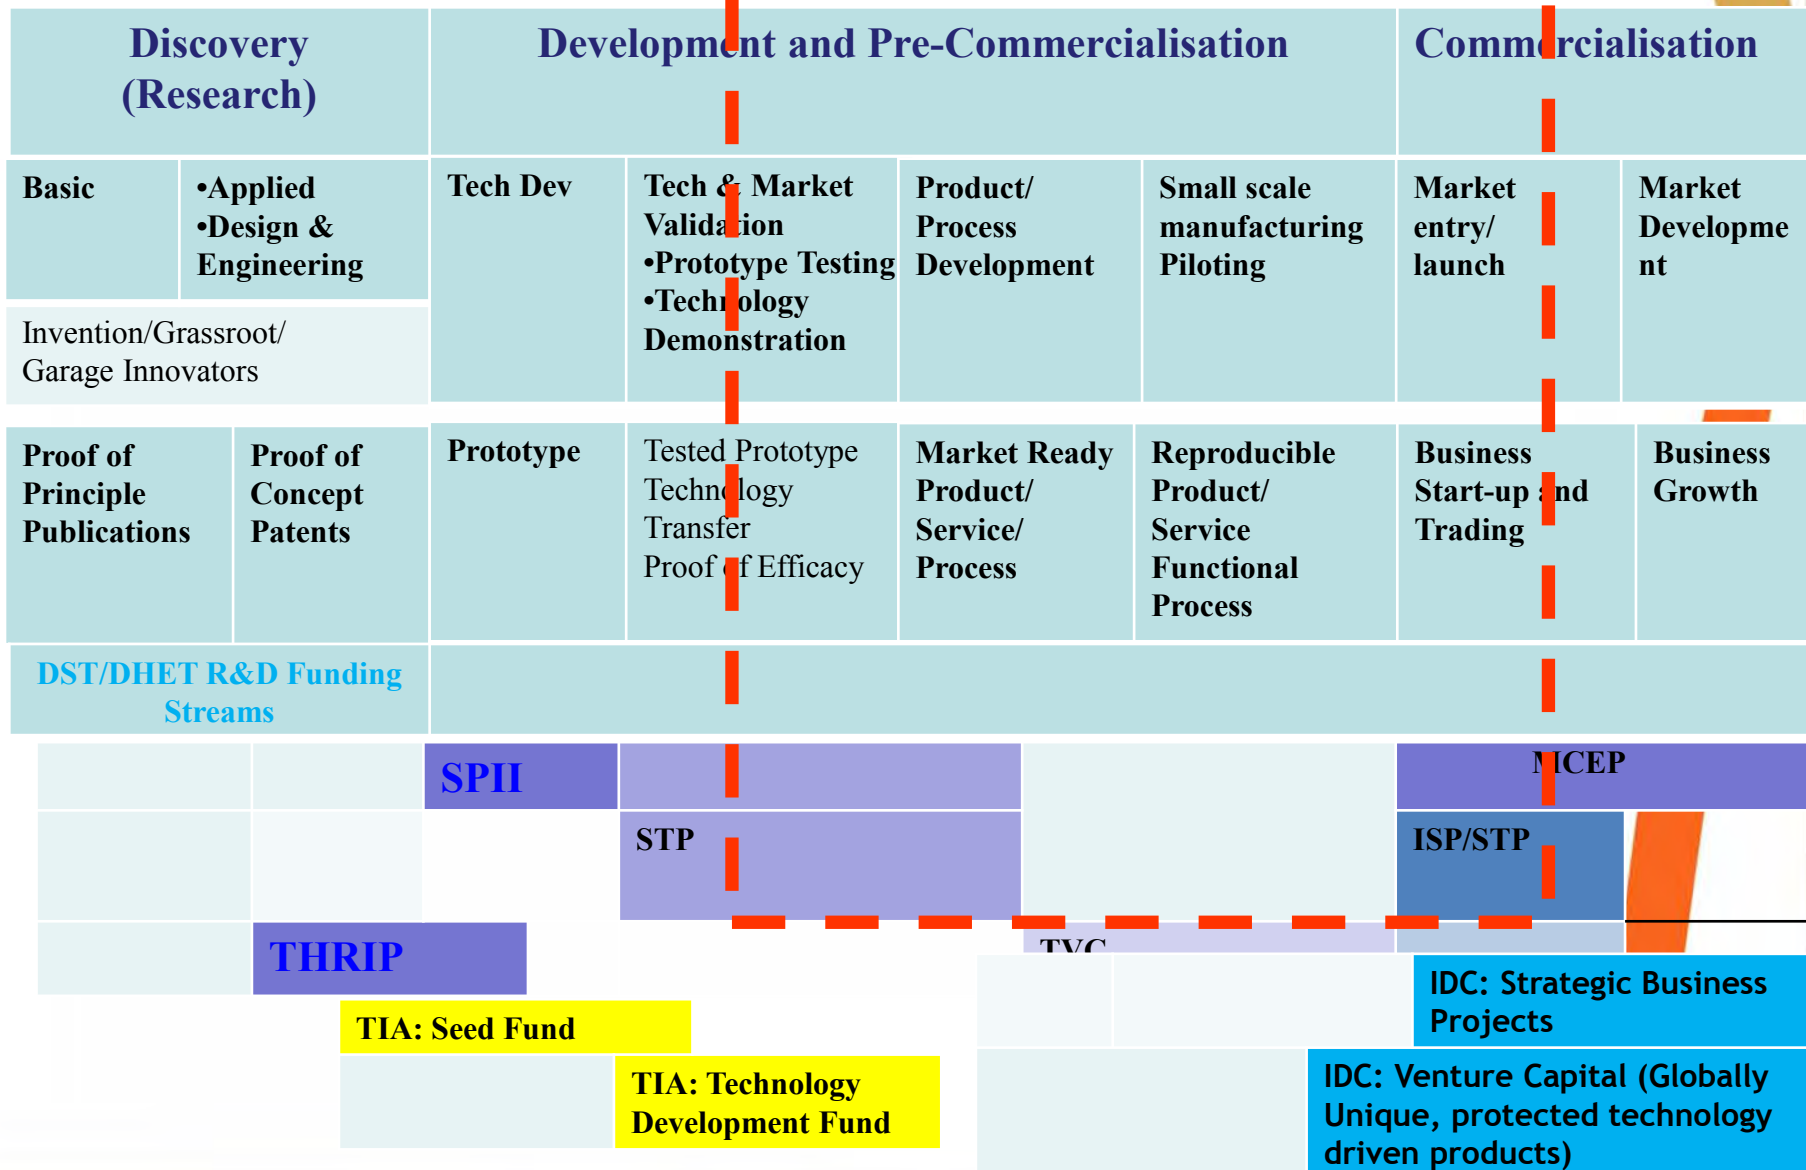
| Discovery (Research) | | Development and Pre-Commercialisation | | | | Commercialisation | |
|---|---|---|---|---|---|---|---|
| Basic | •Applied •Design & Engineering | Tech Dev | Tech & Market Validation •Prototype Testing •Technology Demonstration | Product/ Process Development | Small scale manufacturing Piloting | Market entry/ launch | Market Development |
| Invention/Grassroot/ Garage Innovators | | | | | | | |
| Proof of Principle Publications | Proof of Concept Patents | Prototype | Tested Prototype Technology Transfer Proof of Efficacy | Market Ready Product/ Service/ Process | Reproducible Product/ Service Functional Process | Business Start-up and Trading | Business Growth |
| DST/DHET R&D Funding Streams | | | | | | | |

SPII

MCEP

STP

ISP/STP

THRIP

TVC

IDC: Strategic Business Projects

TIA: Seed Fund

TIA: Technology Development Fund

IDC: Venture Capital (Globally Unique, protected technology driven products)